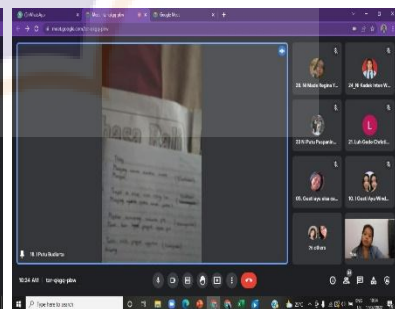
Meet - tar-qjgp-pbw

meet.google.com/tar-qjgp-pbw

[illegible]

19. I Putu Budiarta

28. Ni Made Regina T...

24_Ni Kadek Intan W...

33 Ni Putu Puspanin...

21. Luh Gede Cheilsh...

05. Gusti ayu wisa ou...

10. I Gusti Ayu Wind...

25 others

10:34 AM | tar-qjgp-pbw

Type here to search

29°C